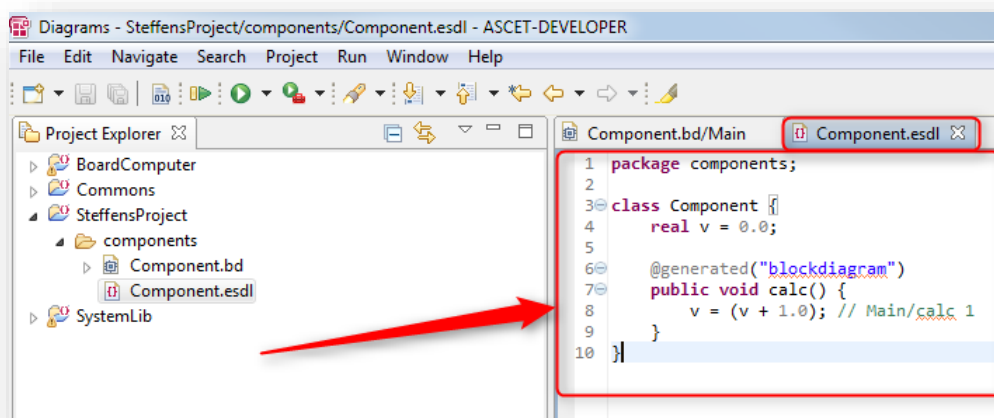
Diagrams - SteffensProject/components/Component.esdl - ASCET-DEVELOPER

File Edit Navigate Search Project Run Window Help

Project Explorer

BoardComputer
Commons
SteffensProject
components
Component.bd
Component.esdl
SystemLib

Component.bd/Main
Component.esdl

1 package components;
2
3 class Component {
4 real v = 0.0;
5
6 @generated("blockdiagram")
7 public void calc() {
8 v = (v + 1.0); // Main/calc 1
9 }
10 }